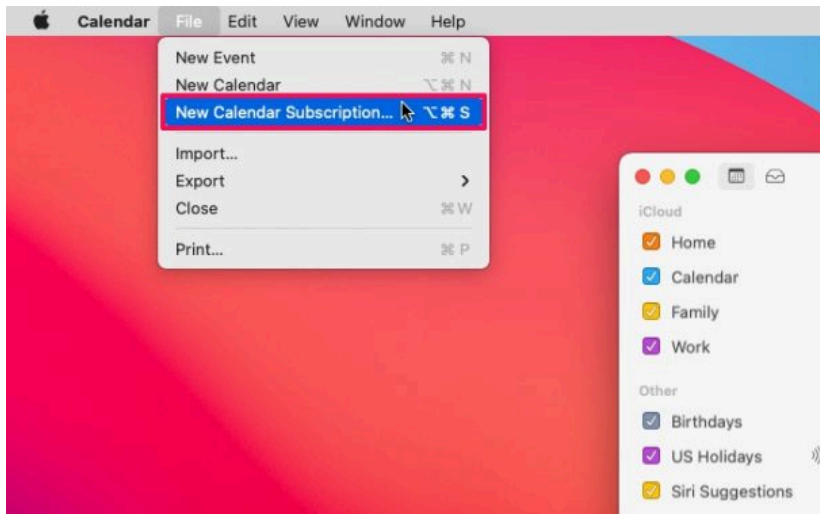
Calendar File Edit View Window Help

New Event ⌘N
New Calendar ⌥⌘N
New Calendar Subscription... ⌥⌘S
Import...
Export
Close ⌘W
Print... ⌘P

iCloud
Home
Calendar
Family
Work
Other
Birthdays
US Holidays
Siri Suggestions